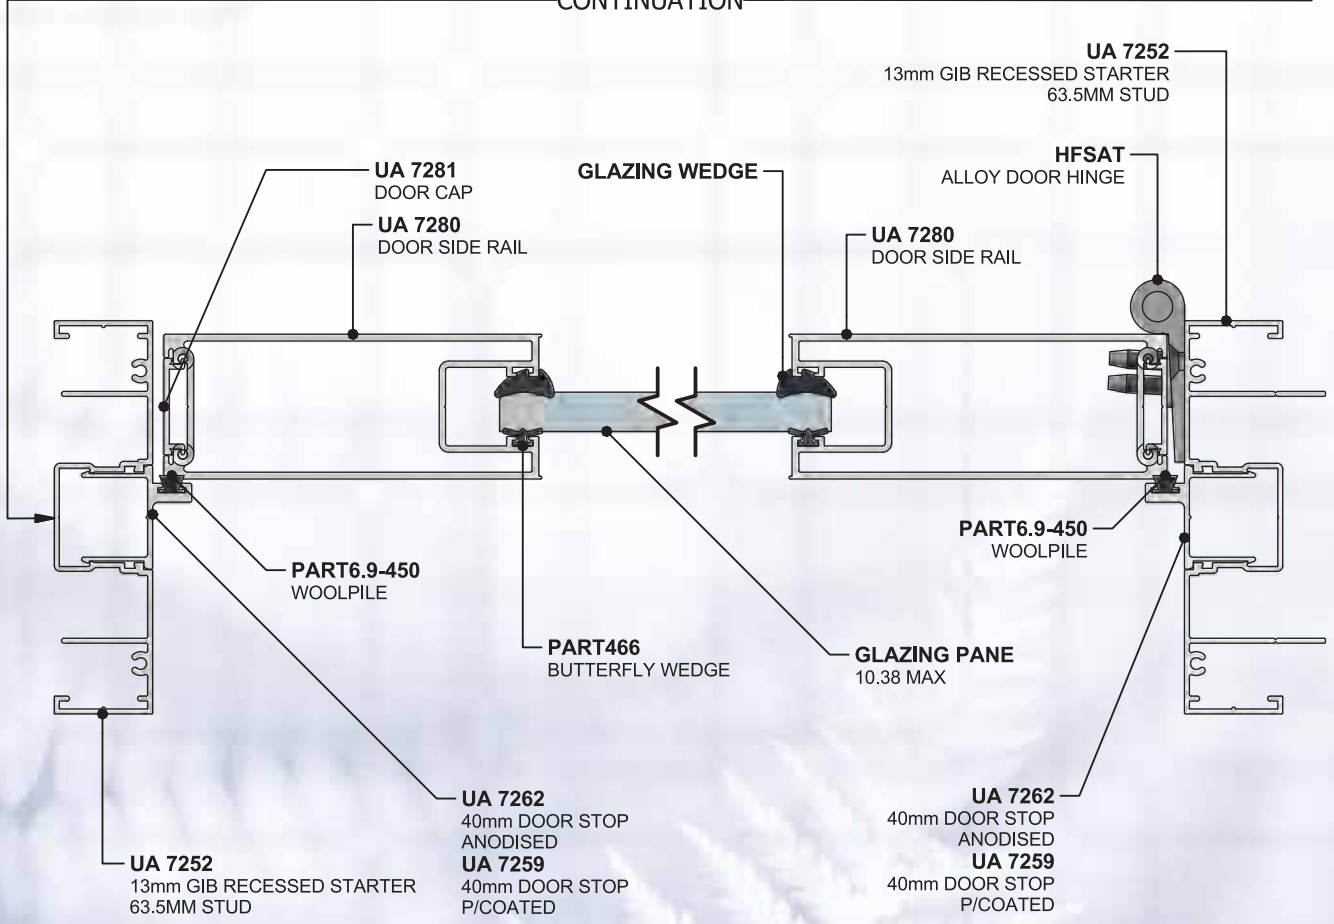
CONTINUATION

UA 7252
13mm GIB RECESSED STARTER
63.5MM STUD

UA 7281
DOOR CAP

UA 7280
DOOR SIDE RAIL

GLAZING WEDGE

HFSAT
ALLOY DOOR HINGE

UA 7280
DOOR SIDE RAIL

PART6.9-450
WOOLPILE

PART6.9-450
WOOLPILE

PART466
BUTTERFLY WEDGE

GLAZING PANE
10.38 MAX

UA 7262
40mm DOOR STOP
ANODISED
UA 7259
40mm DOOR STOP
P/COATED

UA 7262
40mm DOOR STOP
ANODISED
UA 7259
40mm DOOR STOP
P/COATED

UA 7252
13mm GIB RECESSED STARTER
63.5MM STUD